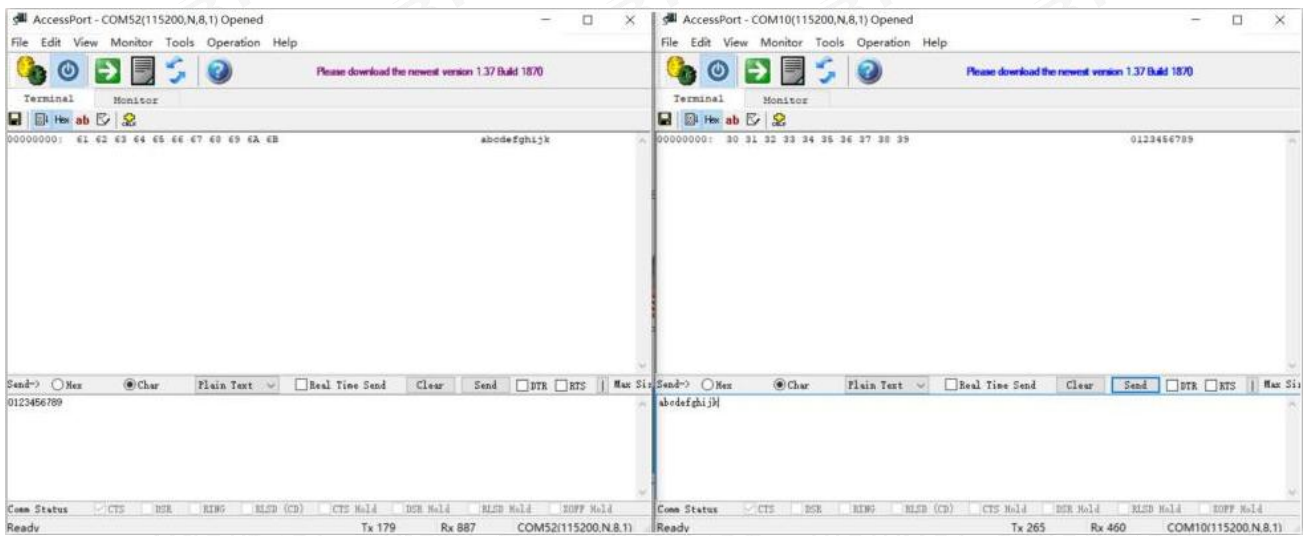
AccessPort - COM52(115200,N,8,1) Opened

File Edit View Monitor Tools Operation Help

Please download the newest version 1.37 Build 1870

Terminal Monitor

Hex ab

00000000: 61 62 63 64 65 66 67 68 69 6A 6B abcdefghijk

Send-> Hex Char Plain Text Real Time Send Clear Send DTR RTS | Max Si

0123456789

Comm Status CTS DSR RING RLSD (CD) CTS Hold DSR Hold RLSD Hold XOFF Hold

Ready Tx 179 Rx 887 COM52(115200,N,8,1)

AccessPort - COM10(115200,N,8,1) Opened

File Edit View Monitor Tools Operation Help

Please download the newest version 1.37 Build 1870

Terminal Monitor

Hex ab

00000000: 30 31 32 33 34 35 36 37 38 39 0123456789

Send-> Hex Char Plain Text Real Time Send Clear Send DTR RTS | Max Si

abcdefghijk

Comm Status CTS DSR RING RLSD (CD) CTS Hold DSR Hold RLSD Hold XOFF Hold

Ready Tx 265 Rx 460 COM10(115200,N,8,1)